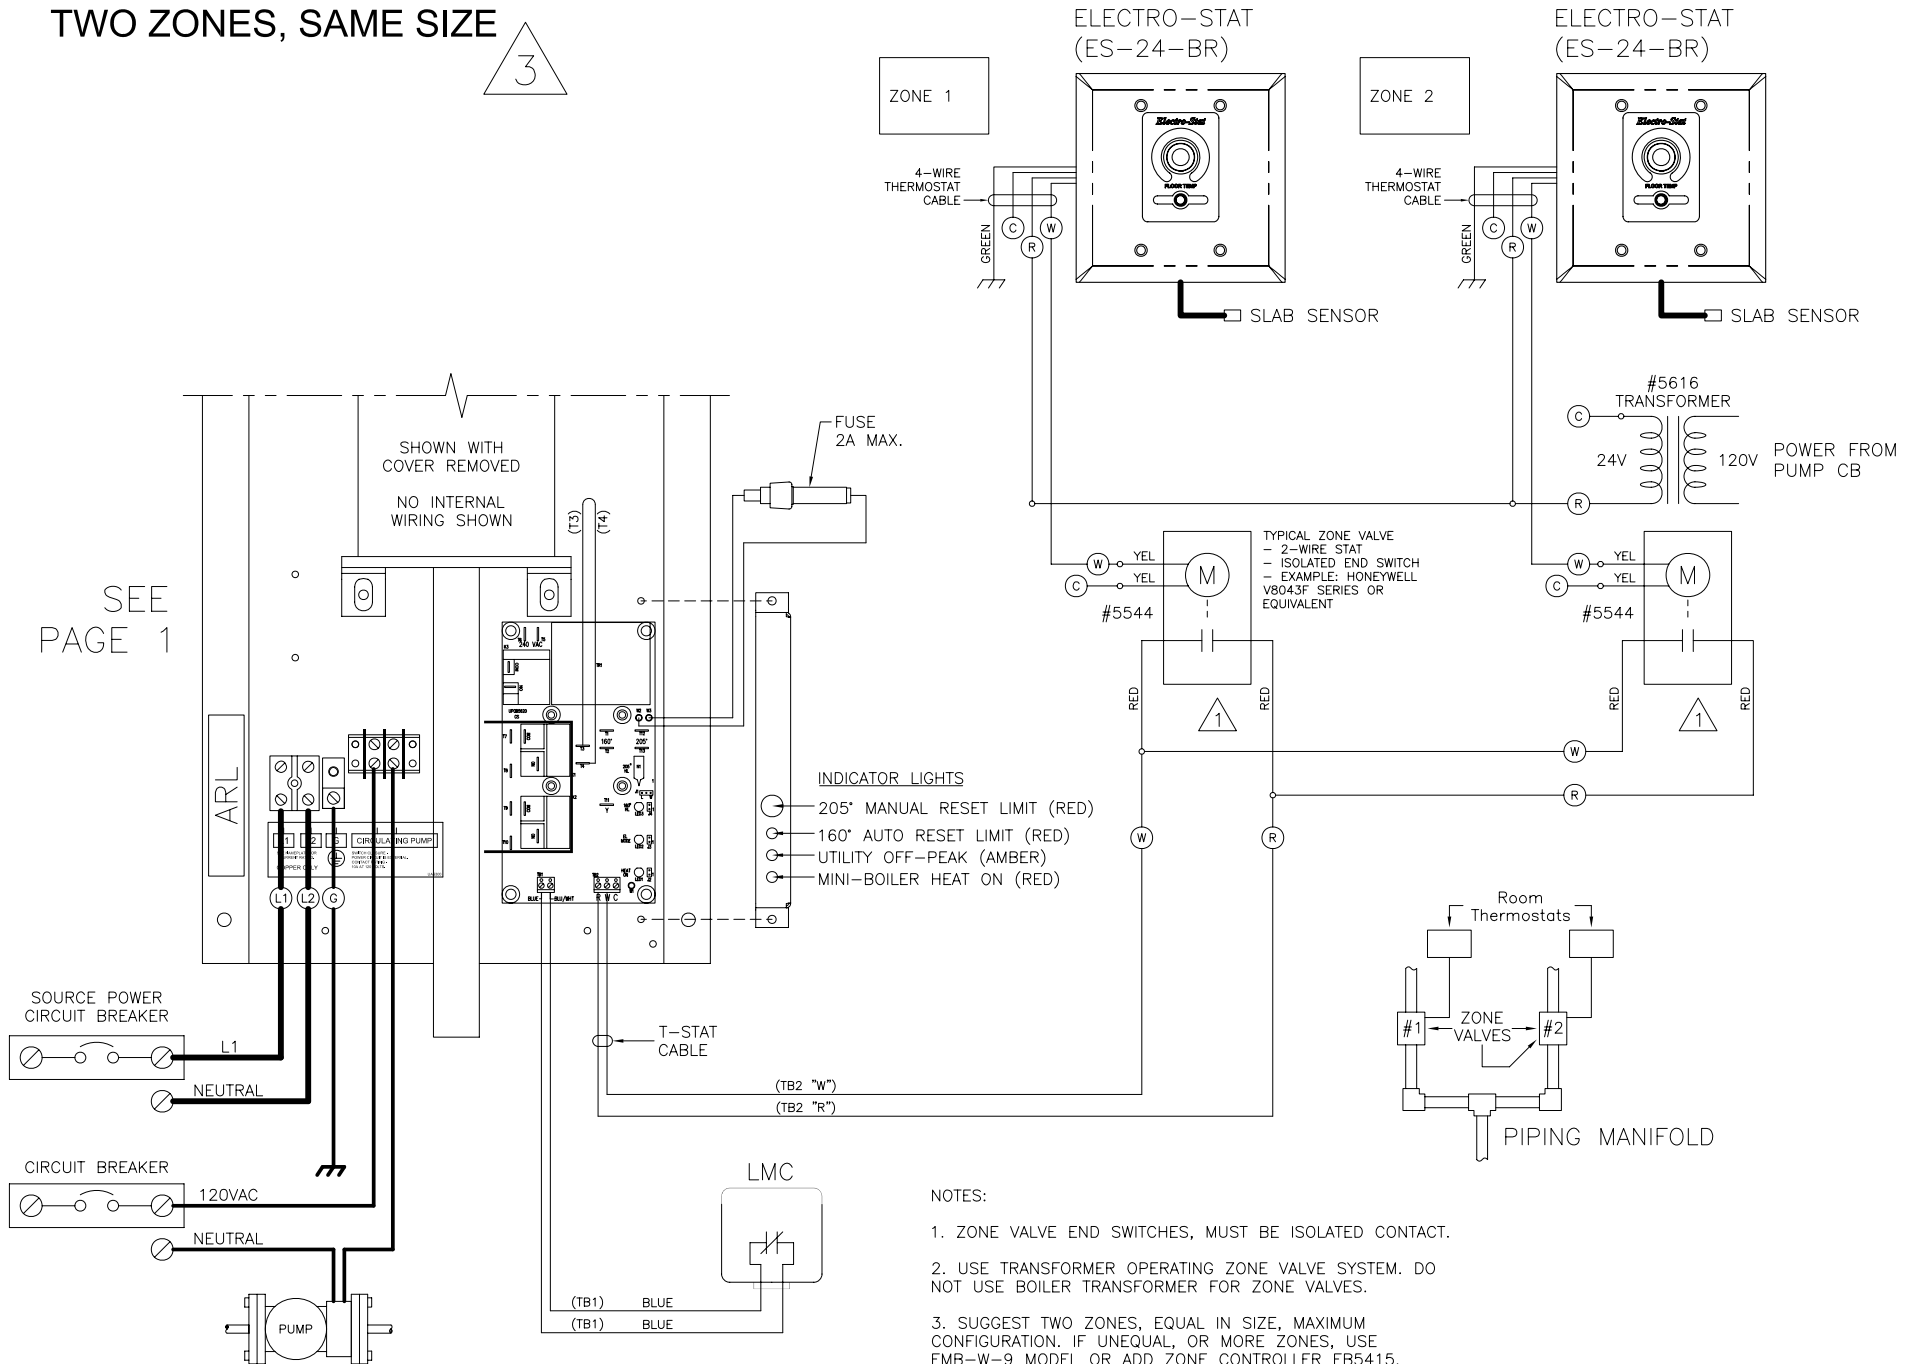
TWO ZONES, SAME SIZE 3

ELECTRO-STAT (ES-24-BR)

ELECTRO-STAT (ES-24-BR)

ZONE 1

ZONE 2

4-WIRE THERMOSTAT CABLE

4-WIRE THERMOSTAT CABLE

GREEN C R W

GREEN C R W

SLAB SENSOR

SLAB SENSOR

#5616 TRANSFORMER

C

24V 120V

POWER FROM PUMP CB

R

SHOWN WITH COVER REMOVED

NO INTERNAL WIRING SHOWN

FUSE 2A MAX.

(T3) (T4)

SEE PAGE 1

ARL

CIRCULATING PUMP

L1 L2 G

W YEL C YEL M

#5544

TYPICAL ZONE VALVE
- 2-WIRE STAT
- ISOLATED END SWITCH
- EXAMPLE: HONEYWELL V8043F SERIES OR EQUIVALENT

W YEL C YEL M

#5544

RED RED 1

RED RED 1

W

R

W R

INDICATOR LIGHTS
205° MANUAL RESET LIMIT (RED)
160° AUTO RESET LIMIT (RED)
UTILITY OFF-PEAK (AMBER)
MINI-BOILER HEAT ON (RED)

Room Thermostats

#1 ZONE VALVES #2

PIPING MANIFOLD

SOURCE POWER CIRCUIT BREAKER

L1

NEUTRAL

T-STAT CABLE

(TB2 "W")
(TB2 "R")

CIRCUIT BREAKER

120VAC

NEUTRAL

PUMP

LMC

(TB1) BLUE
(TB1) BLUE

NOTES:

1. ZONE VALVE END SWITCHES, MUST BE ISOLATED CONTACT.

2. USE TRANSFORMER OPERATING ZONE VALVE SYSTEM. DO NOT USE BOILER TRANSFORMER FOR ZONE VALVES.

3. SUGGEST TWO ZONES, EQUAL IN SIZE, MAXIMUM CONFIGURATION. IF UNEQUAL, OR MORE ZONES, USE EMB-W-9 MODEL OR ADD ZONE CONTROLLER EB5415.